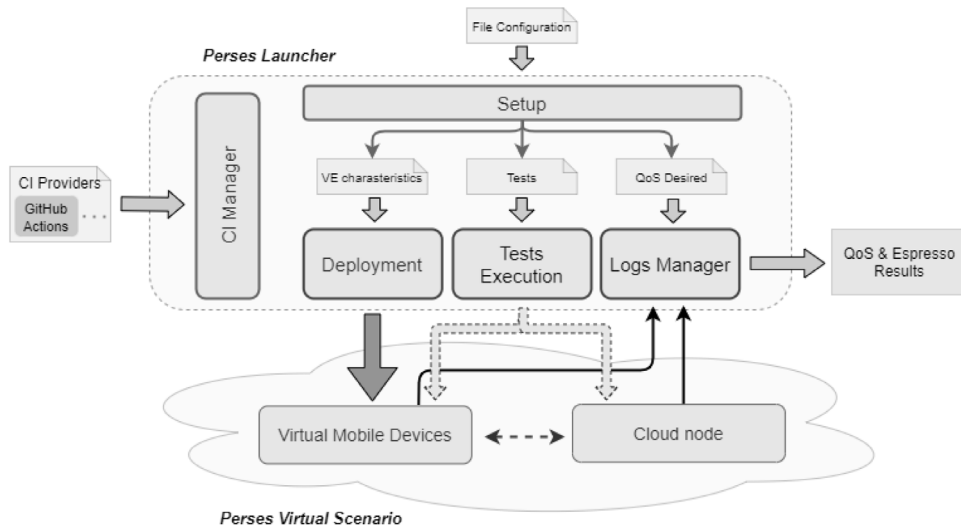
File Configuration

Perses Launcher

Setup

CI Manager

VE charasteristics

Tests

QoS Desired

CI Providers

GitHub Actions

. . .

Deployment

Tests Execution

Logs Manager

QoS & Espresso Results

Virtual Mobile Devices

Cloud node

Perses Virtual Scenario